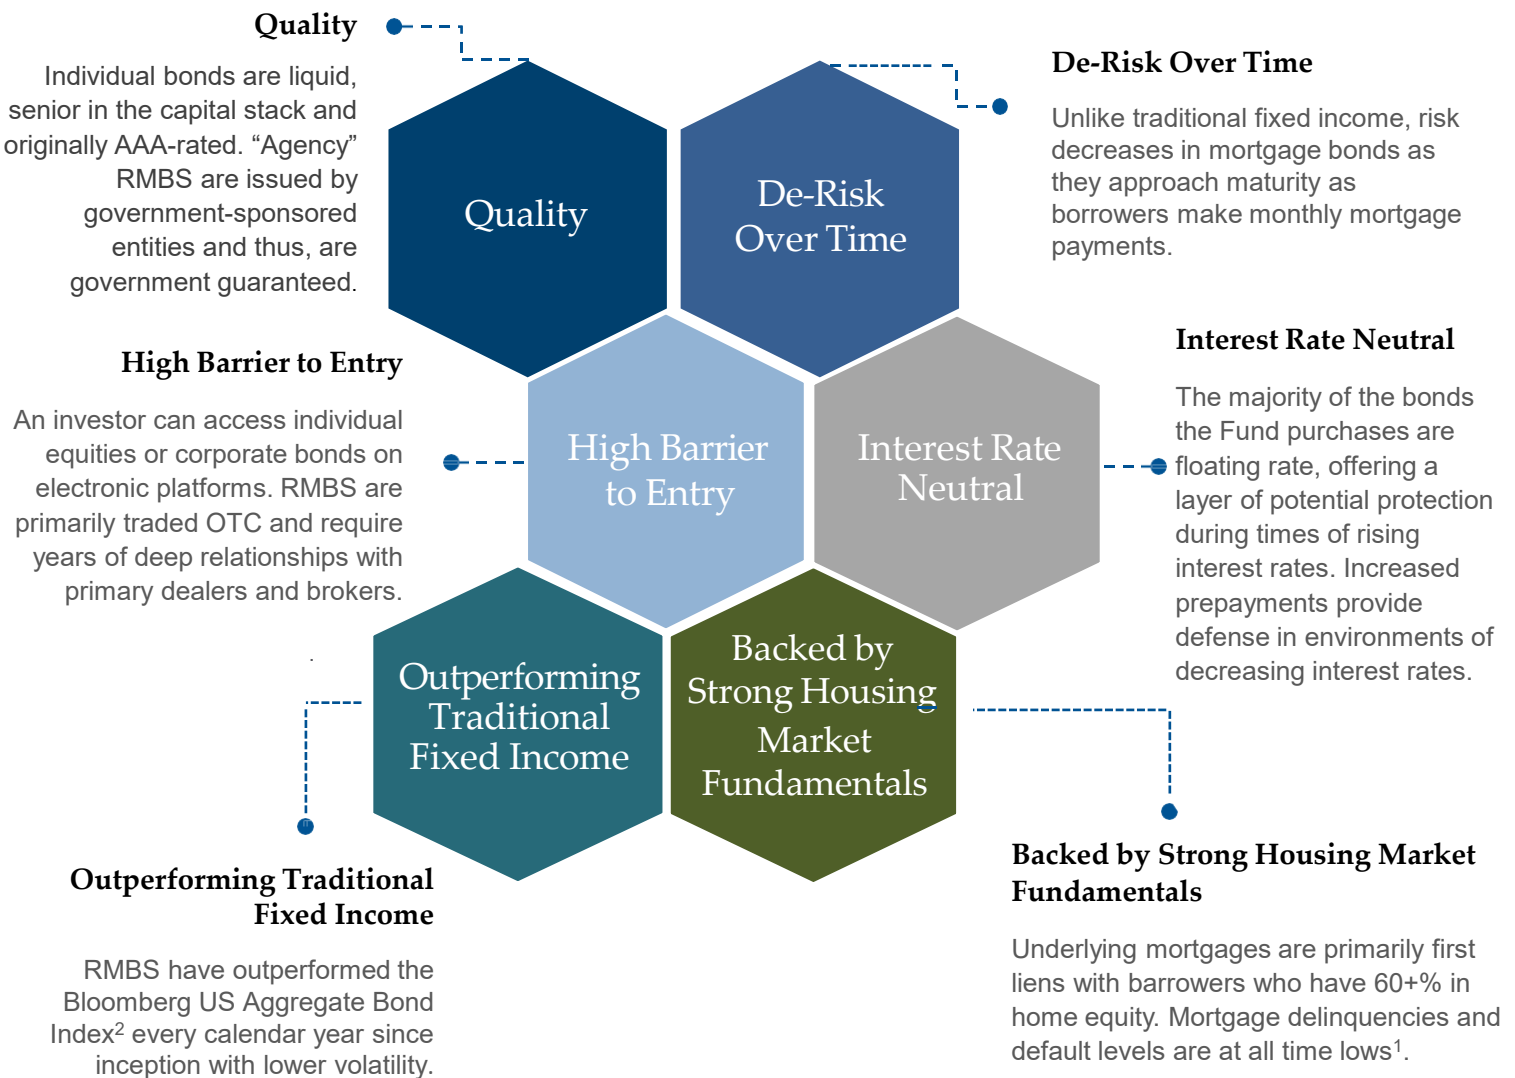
Quality

Individual bonds are liquid, senior in the capital stack and originally AAA-rated. “Agency” RMBS are issued by government-sponsored entities and thus, are government guaranteed.

De-Risk Over Time

Unlike traditional fixed income, risk decreases in mortgage bonds as they approach maturity as borrowers make monthly mortgage payments.

Quality

De-Risk Over Time

High Barrier to Entry

An investor can access individual equities or corporate bonds on electronic platforms. RMBS are primarily traded OTC and require years of deep relationships with primary dealers and brokers.

High Barrier to Entry

Interest Rate Neutral

Interest Rate Neutral

The majority of the bonds the Fund purchases are floating rate, offering a layer of potential protection during times of rising interest rates. Increased prepayments provide defense in environments of decreasing interest rates.

Outperforming Traditional Fixed Income

Backed by Strong Housing Market Fundamentals

Outperforming Traditional Fixed Income

RMBS have outperformed the Bloomberg US Aggregate Bond Index$^2$ every calendar year since inception with lower volatility.

Backed by Strong Housing Market Fundamentals

Underlying mortgages are primarily first liens with barrowers who have 60+% in home equity. Mortgage delinquencies and default levels are at all time lows$^1$.